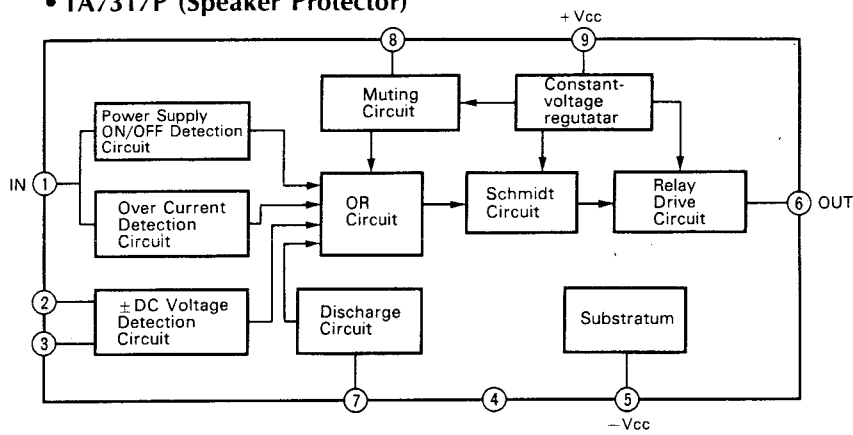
• TA7317P (Speaker Protector)

+Vcc

8

9

Muting Circuit

Constant-voltage regutatar

Power Supply ON/OFF Detection Circuit

IN 1

Over Current Detection Circuit

OR Circuit

Schmidt Circuit

Relay Drive Circuit

6 OUT

2

3

± DC Voltage Detection Circuit

Discharge Circuit

Substratum

7

4

5

−Vcc